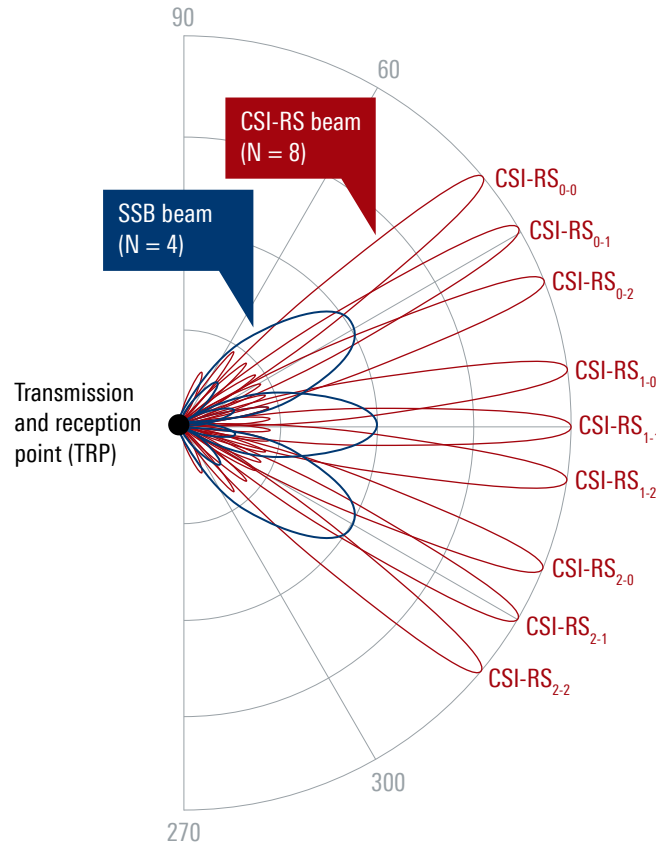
90

60

CSI-RS beam (N = 8)

SSB beam (N = 4)

$CSI\text{-}RS_{0\text{-}0}$

$CSI\text{-}RS_{0\text{-}1}$

$CSI\text{-}RS_{0\text{-}2}$

$CSI\text{-}RS_{1\text{-}0}$

$CSI\text{-}RS_{1\text{-}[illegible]}$

$CSI\text{-}RS_{1\text{-}2}$

$CSI\text{-}RS_{2\text{-}0}$

$CSI\text{-}RS_{2\text{-}1}$

$CSI\text{-}RS_{2\text{-}2}$

Transmission and reception point (TRP)

300

270